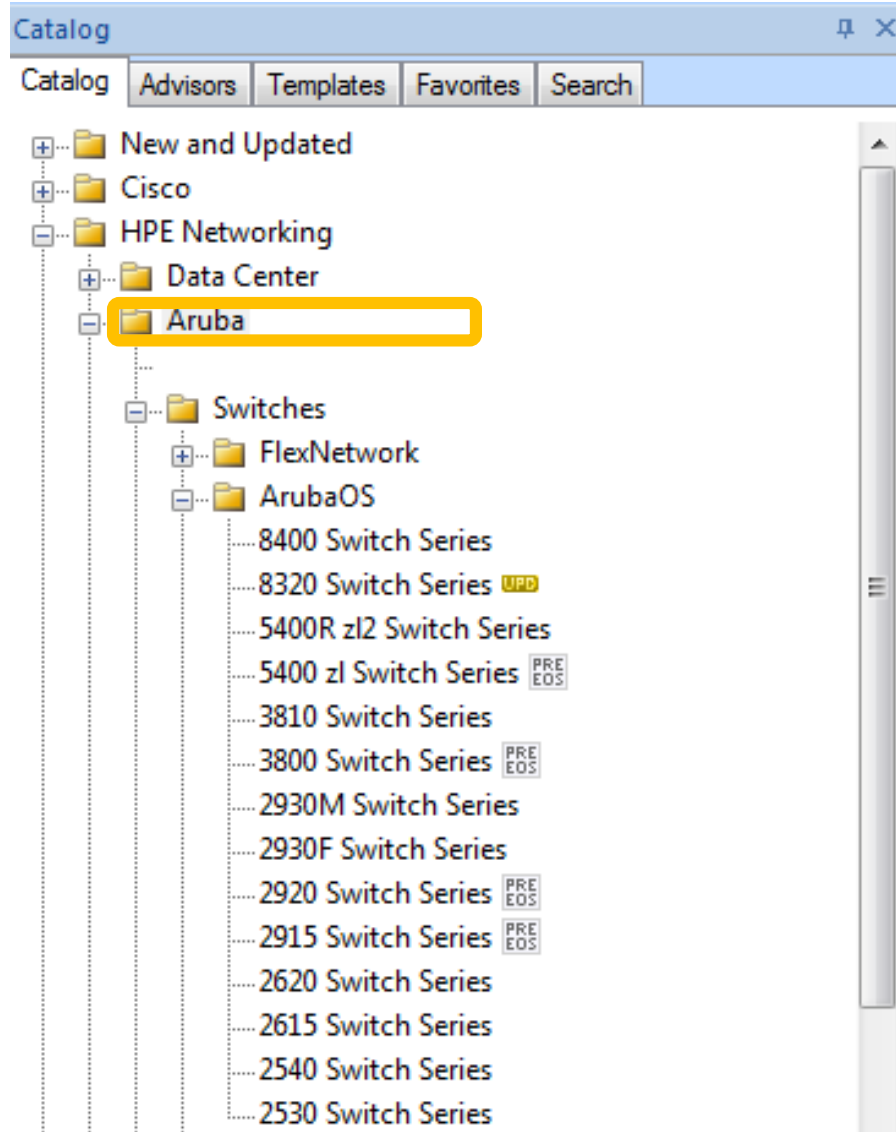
Catalog

Catalog | Advisors | Templates | Favorites | Search

New and Updated
Cisco
HPE Networking
Data Center
Aruba
Switches
FlexNetwork
ArubaOS
8400 Switch Series
8320 Switch Series UPD
5400R zl2 Switch Series
5400 zl Switch Series PRE EOS
3810 Switch Series
3800 Switch Series PRE EOS
2930M Switch Series
2930F Switch Series
2920 Switch Series PRE EOS
2915 Switch Series PRE EOS
2620 Switch Series
2615 Switch Series
2540 Switch Series
2530 Switch Series